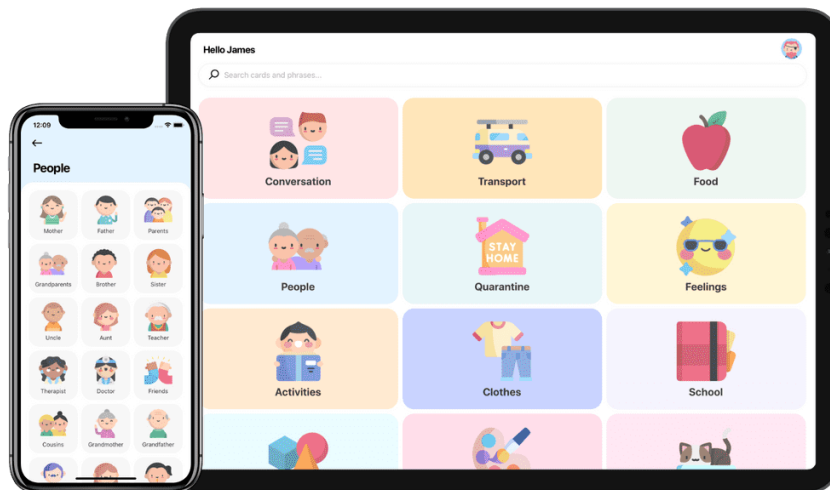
12:09

People

Mother
Father
Parents
Grandparents
Brother
Sister
Uncle
Aunt
Teacher
Therapist
Doctor
Friends
Cousins
Grandmother
Grandfather

Hello James

Search cards and phrases...

Conversation
Transport
Food
People
STAY HOME
Quarantine
Feelings
Activities
Clothes
School